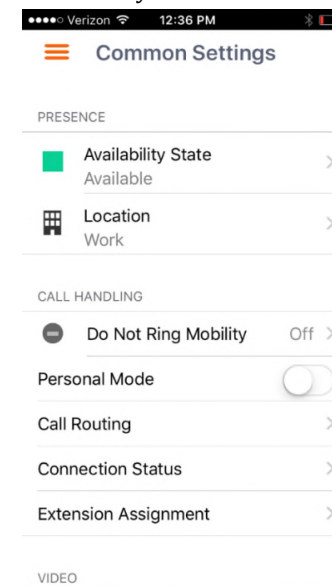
●●●●○ Verizon 12:36 PM

Common Settings

PRESENCE

Availability State
Available

Location
Work

CALL HANDLING

Do Not Ring Mobility Off

Personal Mode

Call Routing

Connection Status

Extension Assignment

VIDEO